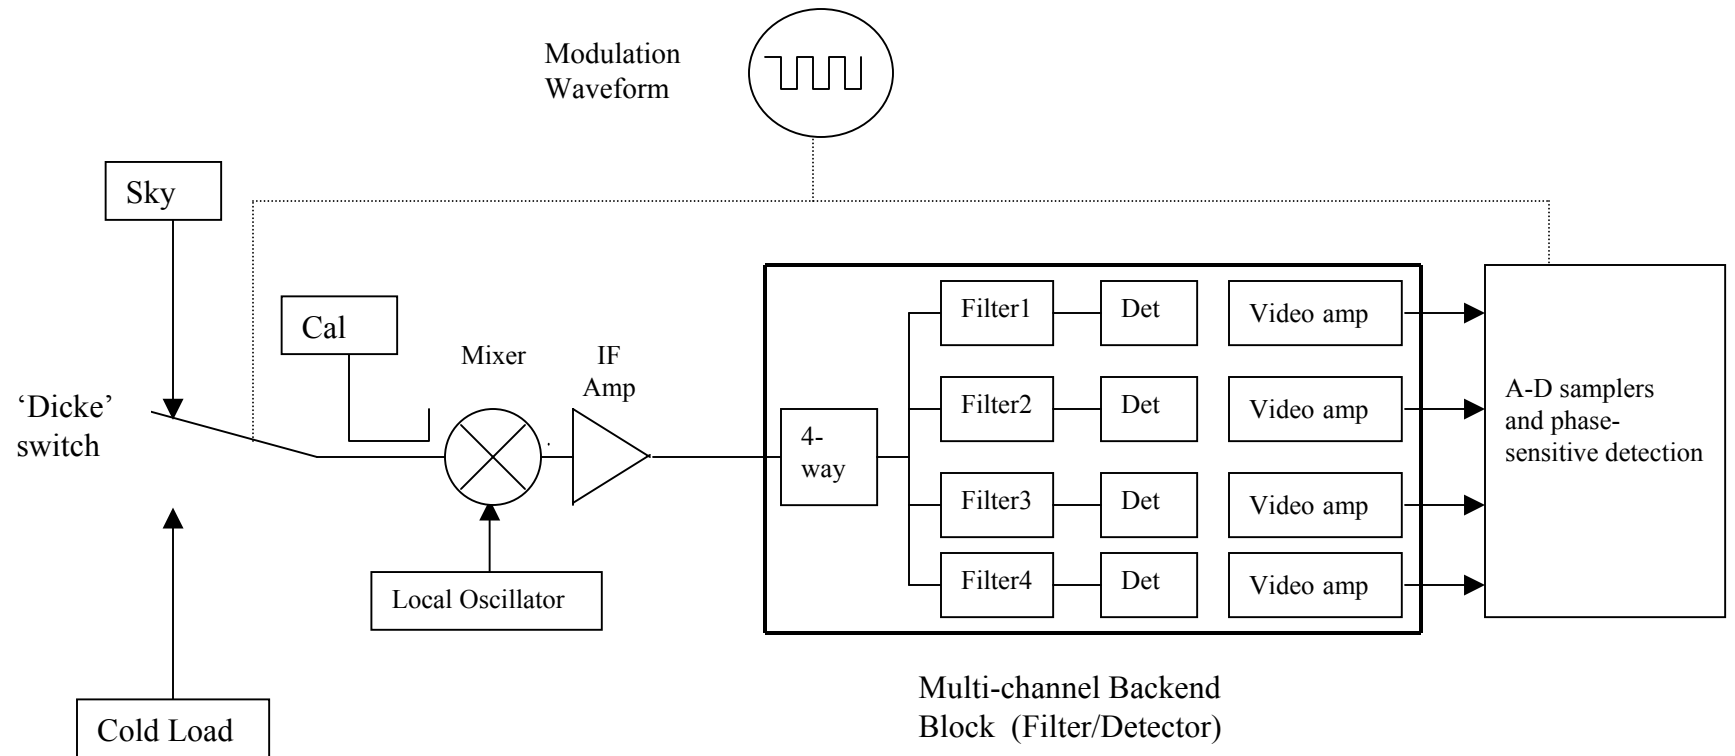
Modulation Waveform

Sky

Cal

Mixer

IF Amp

'Dicke' switch

4-way

Filter1

Det

Video amp

Filter2

Det

Video amp

Filter3

Det

Video amp

Filter4

Det

Video amp

A-D samplers and phase-sensitive detection

Local Oscillator

Multi-channel Backend Block (Filter/Detector)

Cold Load